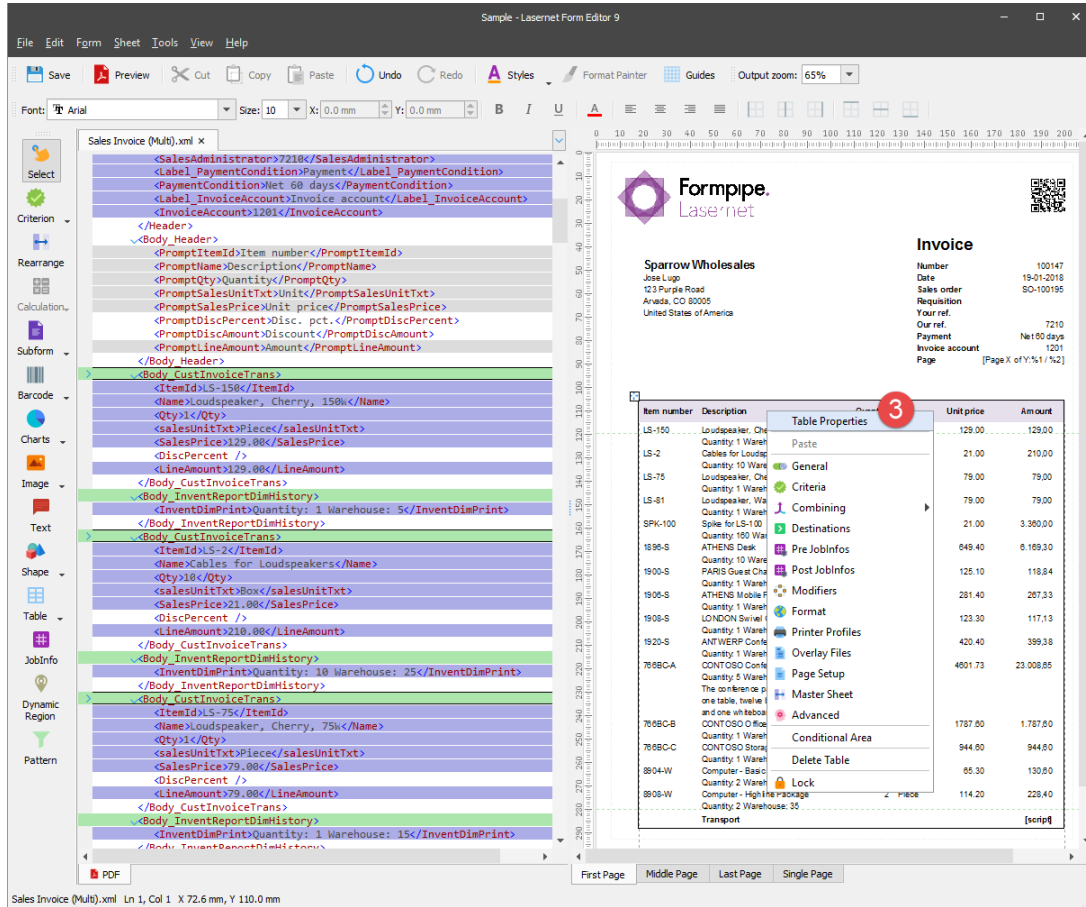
Sample - Lasernet Form Editor 9

File Edit Form Sheet Tools View Help

Save Preview Cut Copy Paste Undo Redo Styles Format Painter Guides Output zoom: 65%

Font: Arial Size: 10 X: 0.0 mm Y: 0.0 mm B I U A

Select
Criterion
Rearrange
Calculation...
Subform
Barcode
Charts
Image
Text
Shape
Table
JobInfo
Dynamic Region
Pattern

Sales Invoice (Multi).xml ×

<SalesAdministrator>7210</SalesAdministrator>
<Label_PaymentCondition>Payment</Label_PaymentCondition>
<PaymentCondition>Net 60 days</PaymentCondition>
<Label_InvoiceAccount>Invoice account</Label_InvoiceAccount>
<InvoiceAccount>1201</InvoiceAccount>
</Header>
<Body_Header>
<PromptItemId>Item number</PromptItemId>
<PromptName>Description</PromptName>
<PromptQty>Quantity</PromptQty>
<PromptSalesUnitTxt>Unit</PromptSalesUnitTxt>
<PromptSalesPrice>Unit price</PromptSalesPrice>
<PromptDiscPercent>Disc. pct.</PromptDiscPercent>
<PromptDiscAmount>Discount</PromptDiscAmount>
<PromptLineAmount>Amount</PromptLineAmount>
</Body_Header>
<Body_CustInvoiceTrans>
<ItemId>LS-150</ItemId>
<Name>Loudspeaker, Cherry, 150W</Name>
<Qty>1</Qty>
<salesUnitTxt>Piece</salesUnitTxt>
<SalesPrice>129.00</SalesPrice>
<DiscPercent />
<LineAmount>129.00</LineAmount>
</Body_CustInvoiceTrans>
<Body_InventReportDimHistory>
<InventDimPrint>Quantity: 1 Warehouse: 5</InventDimPrint>
</Body_InventReportDimHistory>
<Body_CustInvoiceTrans>
<ItemId>LS-2</ItemId>
<Name>Cables for Loudspeakers</Name>
<Qty>10</Qty>
<salesUnitTxt>Box</salesUnitTxt>
<SalesPrice>21.00</SalesPrice>
<DiscPercent />
<LineAmount>210.00</LineAmount>
</Body_CustInvoiceTrans>
<Body_InventReportDimHistory>
<InventDimPrint>Quantity: 10 Warehouse: 25</InventDimPrint>
</Body_InventReportDimHistory>
<Body_CustInvoiceTrans>
<ItemId>LS-75</ItemId>
<Name>Loudspeaker, Cherry, 75W</Name>
<Qty>1</Qty>
<salesUnitTxt>Piece</salesUnitTxt>
<SalesPrice>79.00</SalesPrice>
<DiscPercent />
<LineAmount>79.00</LineAmount>
</Body_CustInvoiceTrans>
<Body_InventReportDimHistory>
<InventDimPrint>Quantity: 1 Warehouse: 15</InventDimPrint>
</Body_InventReportDimHistory>

PDF

Formpipe. Lasernet

Invoice

Sparrow Wholesales
Jose Lugo
123 Purple Road
Arvada, CO 80005
United States of America

| Number | 100147 |
|---|---|
| Date | 19-01-2018 |
| Sales order | SO-100195 |
| Requisition | |
| Your ref. | |
| Our ref. | 7210 |
| Payment | Net 60 days |
| Invoice account | 1201 |
| Page | [Page X of Y:%1 / %2] |

| Item number | Description | Unit price | Amount |
|---|---|---|---|
| LS-150 | Loudspeaker, Che / Quantity: 1 Wareh | 129.00 | 129,00 |
| LS-2 | Cables for Loudsp / Quantity: 10 Ware | 21.00 | 210,00 |
| LS-75 | Loudspeaker, Che / Quantity: 1 Wareh | 79.00 | 79,00 |
| LS-81 | Loudspeaker, Wa / Quantity: 1 Wareh | 79.00 | 79,00 |
| SPK-100 | Spike for LS-100 / Quantity: 160 War | 21.00 | 3.360,00 |
| 1896-S | ATHENS Desk / Quantity: 10 Ware | 649.40 | 6.169,30 |
| 1900-S | PARIS Guest Cha / Quantity: 1 Wareh | 125.10 | 118,84 |
| 1906-S | ATHENS Mobile F / Quantity: 1 Wareh | 281.40 | 267,33 |
| 1908-S | LONDON Swivel C / Quantity: 1 Wareh | 123.30 | 117,13 |
| 1920-S | ANTWERP Confe / Quantity: 1 Wareh | 420.40 | 399,38 |
| 766BC-A | CONTOSO Confe / Quantity: 5 Wareh / The conference p / one table, twelve / and one whiteboa | 4601.73 | 23.008,65 |
| 766BC-B | CONTOSO Office / Quantity: 1 Wareh | 1787.60 | 1.787,60 |
| 766BC-C | CONTOSO Storag / Quantity: 1 Wareh | 944.60 | 944,60 |
| 8904-W | Computer - Basic / Quantity: 2 Wareh | 65.30 | 130,60 |
| 8908-W | Computer - High line Package / Quantity 2 Warehouse: 35 | 2 Piece 114.20 | 228,40 |
| | Transport | | [script] |

Table Properties
Paste
General
Criteria
Combining
Destinations
Pre JobInfos
Post JobInfos
Modifiers
Format
Printer Profiles
Overlay Files
Page Setup
Master Sheet
Advanced
Conditional Area
Delete Table
Lock

3

First Page Middle Page Last Page Single Page

Sales Invoice (Multi).xml Ln 1, Col 1 X 72.6 mm, Y 110.0 mm